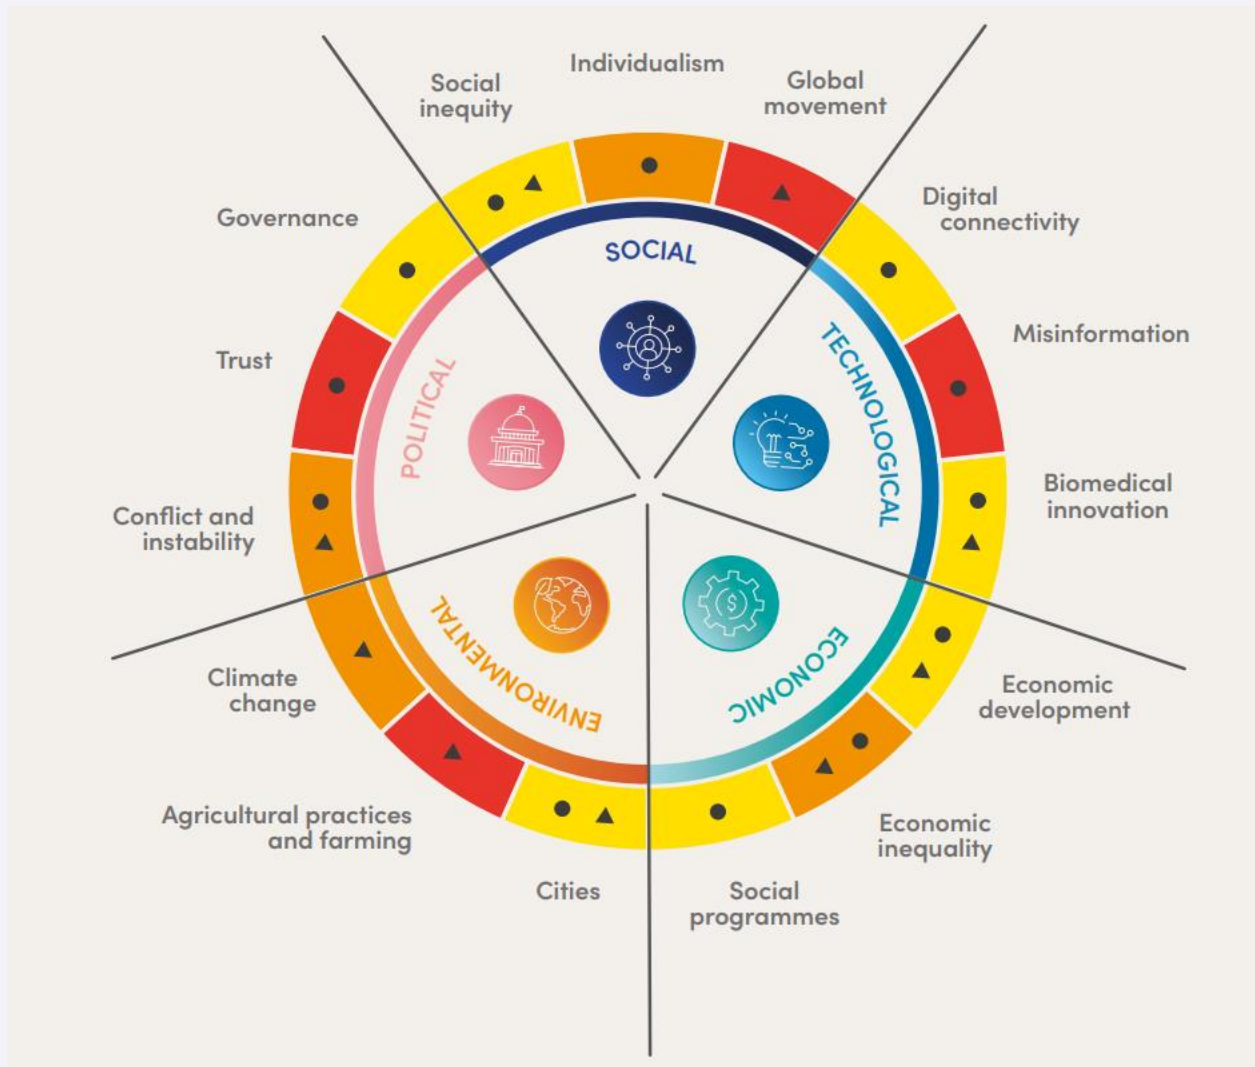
Social inequity

Individualism

Global movement

SOCIAL

Digital connectivity

Misinformation

TECHNOLOGICAL

Biomedical innovation

Economic development

ECONOMIC

Economic inequality

Social programmes

Cities

ENVIRONMENTAL

Agricultural practices and farming

Climate change

Conflict and instability

POLITICAL

Trust

Governance